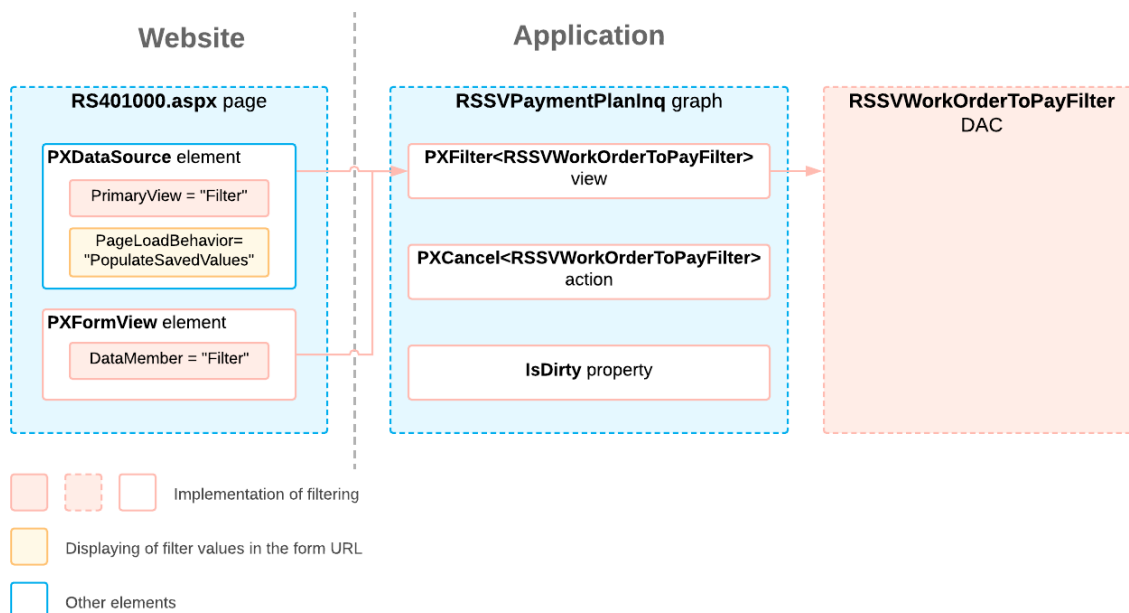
Website

Application

RS401000.aspx page

PXDataSource element

PrimaryView = "Filter"

PageLoadBehavior= "PopulateSavedValues"

PXFormView element

DataMember = "Filter"

RSSVPaymentPlanInq graph

PXFilter<RSSVWorkOrderToPayFilter> view

PXCancel<RSSVWorkOrderToPayFilter> action

IsDirty property

RSSVWorkOrderToPayFilter DAC

Implementation of filtering

Displaying of filter values in the form URL

Other elements